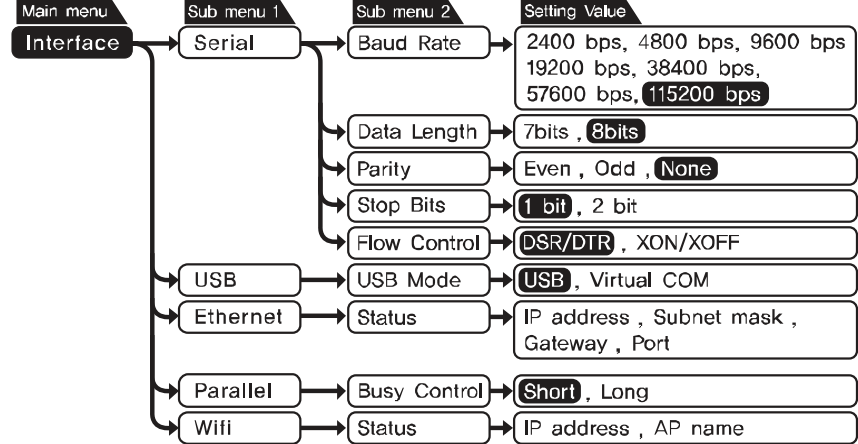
Main menu
Sub menu 1
Sub menu 2
Setting Value

Interface

Serial
Baud Rate
2400 bps, 4800 bps, 9600 bps 19200 bps, 38400 bps, 57600 bps, 115200 bps

Data Length
7bits , 8bits

Parity
Even , Odd , None

Stop Bits
1 bit , 2 bit

Flow Control
DSR/DTR , XON/XOFF

USB
USB Mode
USB , Virtual COM

Ethernet
Status
IP address , Subnet mask , Gateway , Port

Parallel
Busy Control
Short , Long

Wifi
Status
IP address , AP name